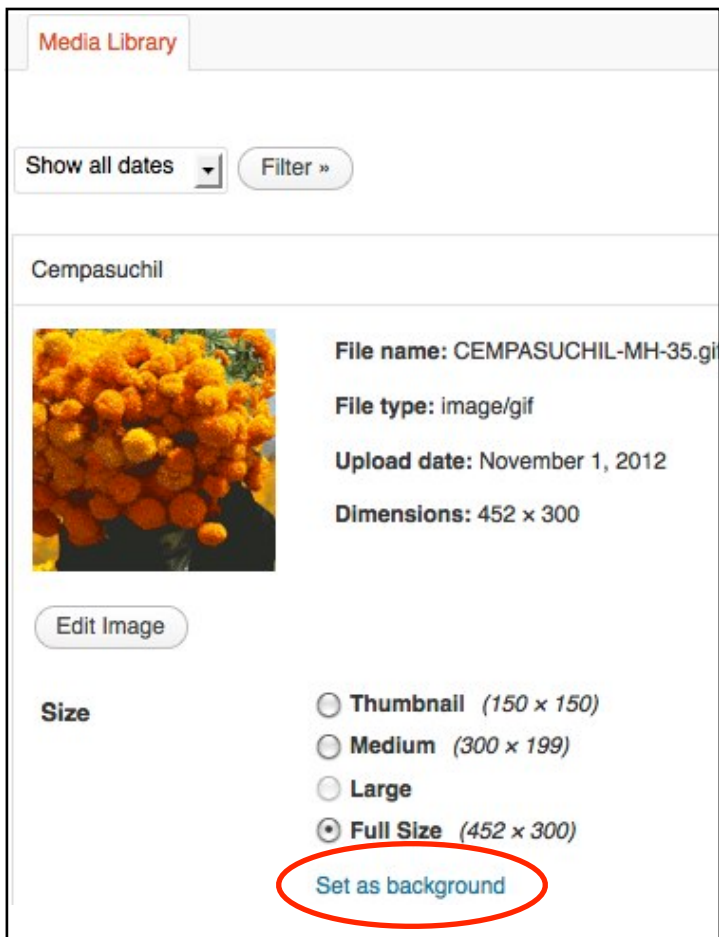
Media Library

Show all dates

Filter »

Cempasuchil

File name: CEMPASUCHIL-MH-35.gif

File type: image/gif

Upload date: November 1, 2012

Dimensions: 452 × 300

Edit Image

Size

Thumbnail (150 × 150)

Medium (300 × 199)

Large

Full Size (452 × 300)

Set as background